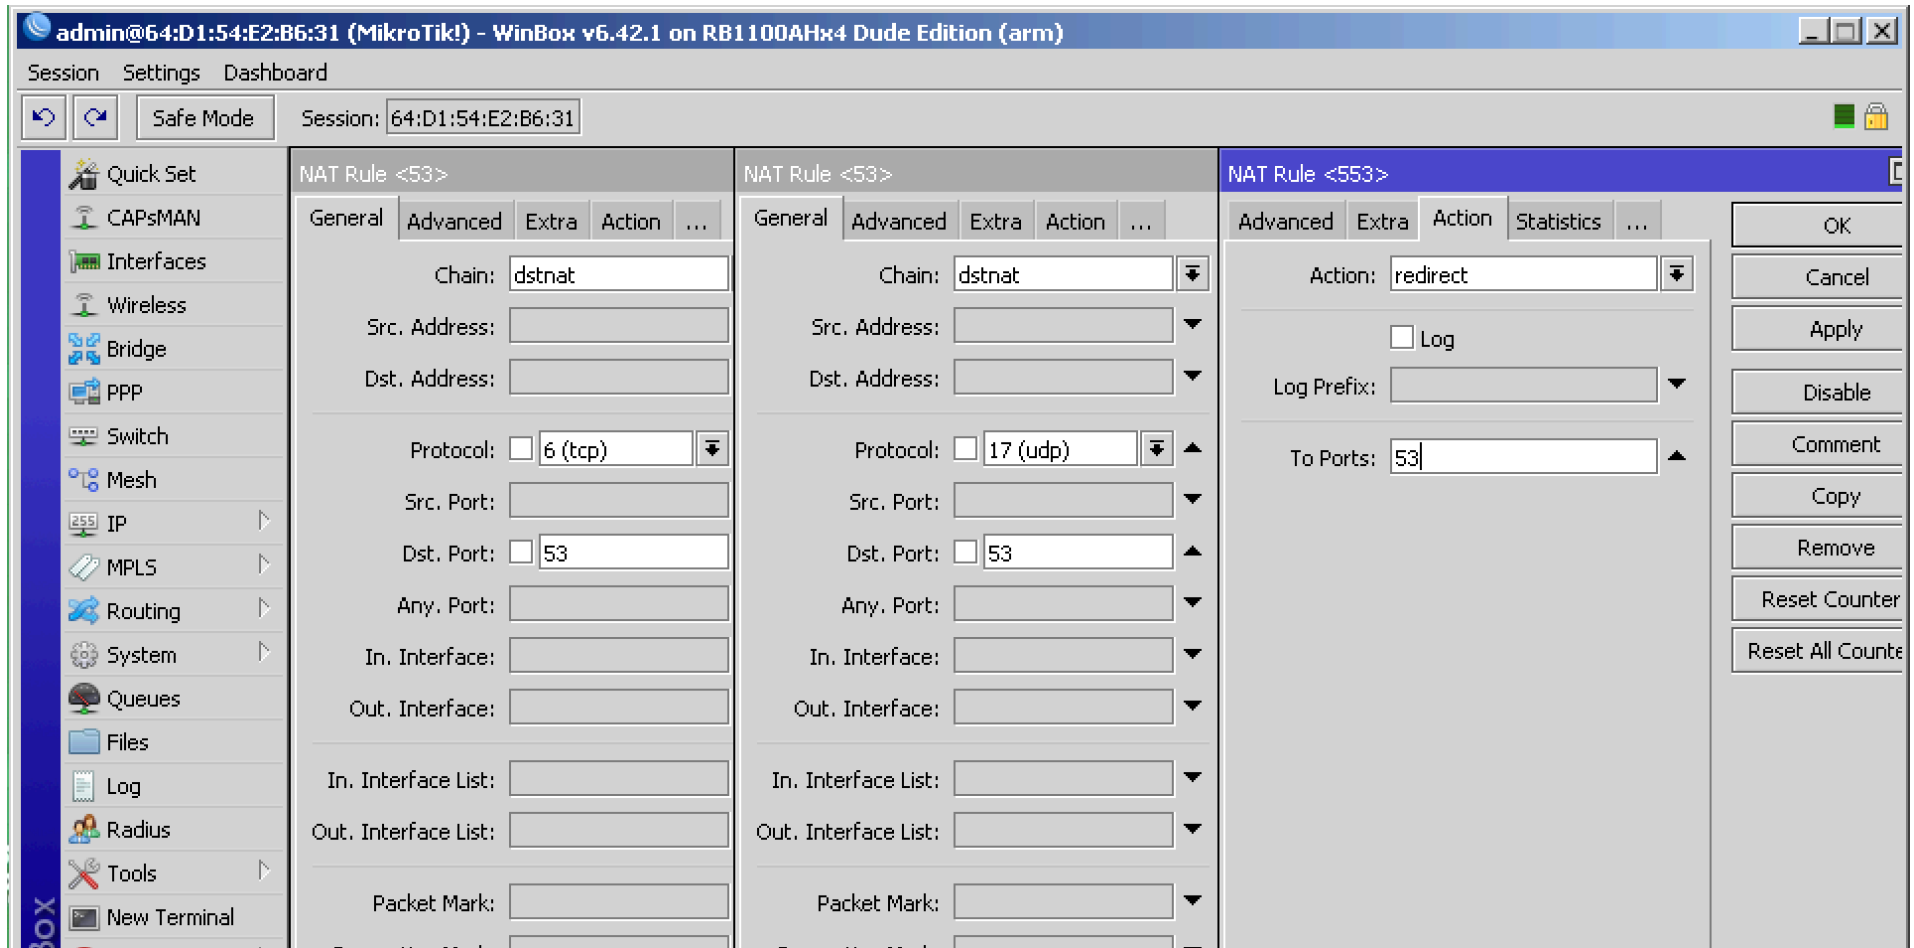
admin@64:D1:54:E2:B6:31 (MikroTik!) - WinBox v6.42.1 on RB1100AHx4 Dude Edition (arm)

Session Settings Dashboard

Safe Mode Session: 64:D1:54:E2:B6:31

Quick Set
CAPsMAN
Interfaces
Wireless
Bridge
PPP
Switch
Mesh
IP
MPLS
Routing
System
Queues
Files
Log
Radius
Tools
New Terminal

BOX

NAT Rule <53>
General Advanced Extra Action ...
Chain: dstnat
Src. Address:
Dst. Address:
Protocol: 6 (tcp)
Src. Port:
Dst. Port: 53
Any. Port:
In. Interface:
Out. Interface:
In. Interface List:
Out. Interface List:
Packet Mark:

NAT Rule <53>
General Advanced Extra Action ...
Chain: dstnat
Src. Address:
Dst. Address:
Protocol: 17 (udp)
Src. Port:
Dst. Port: 53
Any. Port:
In. Interface:
Out. Interface:
In. Interface List:
Out. Interface List:
Packet Mark:

NAT Rule <553>
Advanced Extra Action Statistics ...
Action: redirect
Log
Log Prefix:
To Ports: 53

OK
Cancel
Apply
Disable
Comment
Copy
Remove
Reset Counter
Reset All Counte